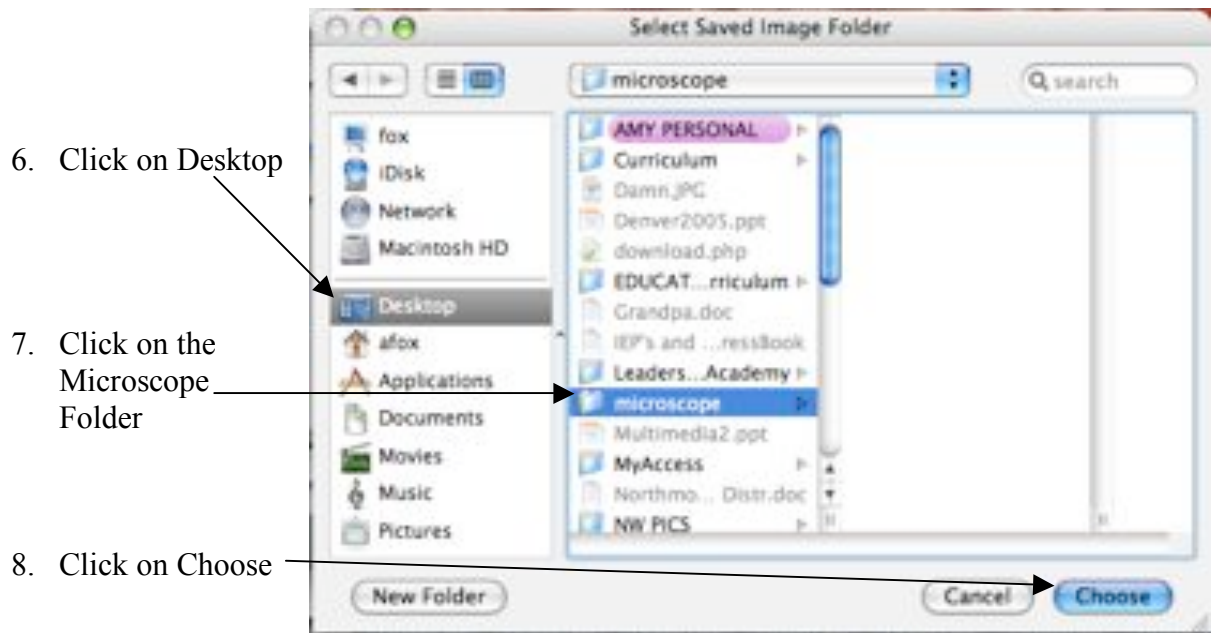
6. Click on Desktop

7. Click on the Microscope Folder

8. Click on Choose

Select Saved Image Folder

microscope

Q search

fox
iDisk
Network
Macintosh HD
Desktop
afox
Applications
Documents
Movies
Music
Pictures

AMY PERSONAL
Curriculum
Damn.JPG
Denver2005.ppt
download.php
EDUCAT...rriculum
Grandpa.doc
IEP's and ...ressBook
Leaders...Academy
microscope
Multimedia2.ppt
MyAccess
Northmo... Distr.doc
NW PICS

New Folder

Cancel

Choose